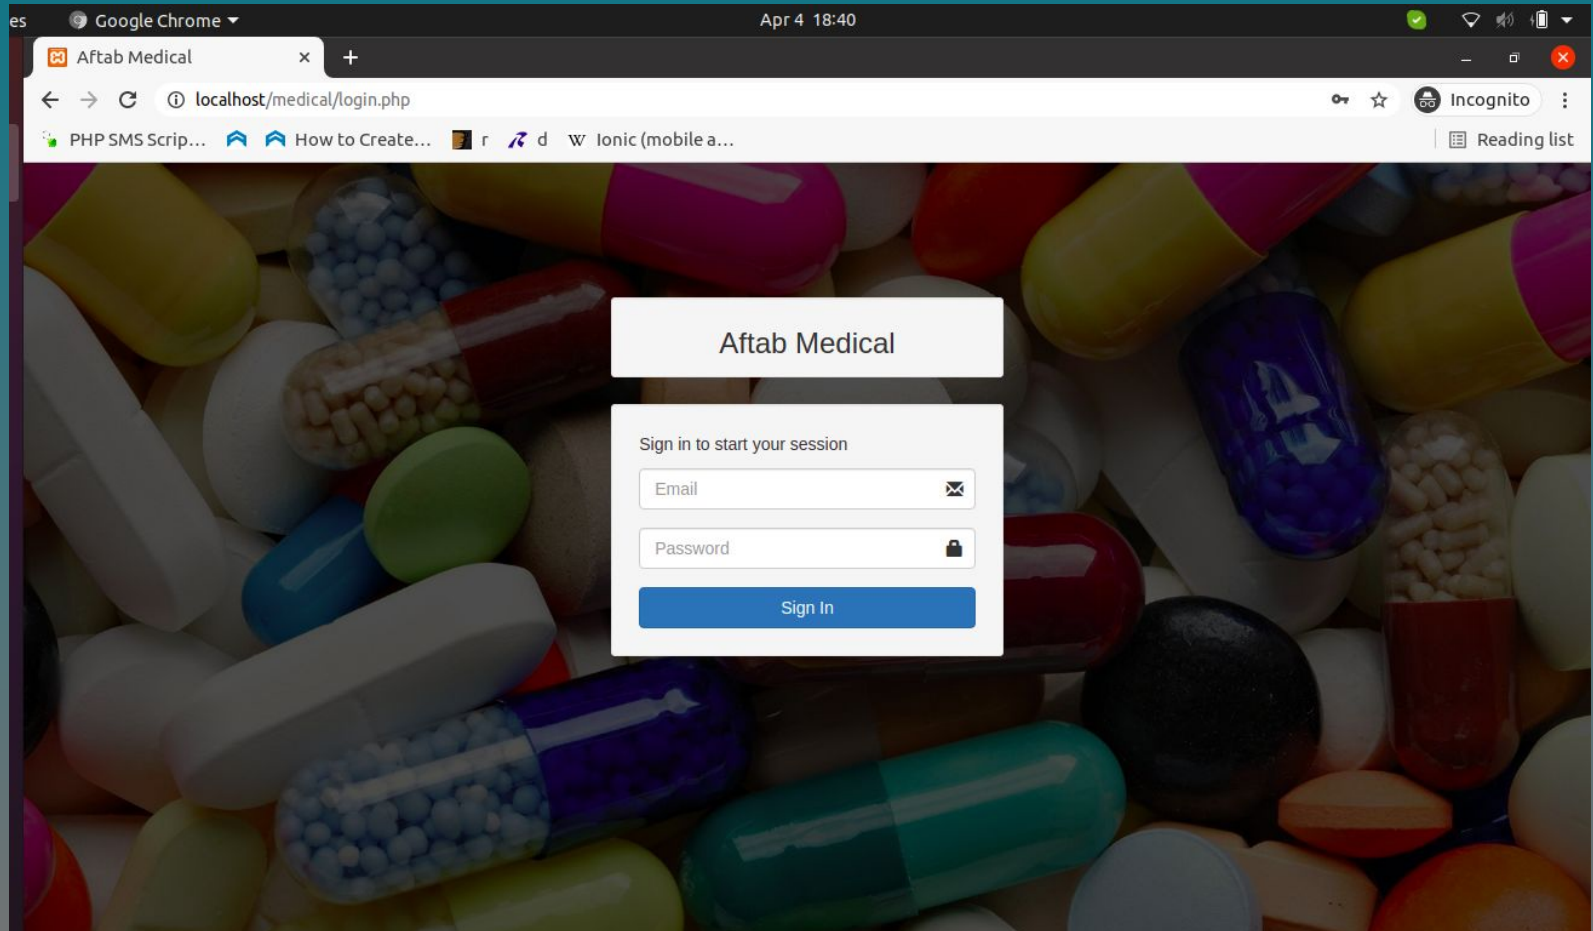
es Google Chrome Apr 4 18:40

Aftab Medical ×

localhost/medical/login.php

Incognito

PHP SMS Scrip... How to Create... r d Ionic (mobile a...

Reading list

Aftab Medical

Sign in to start your session

Email

Password

Sign In